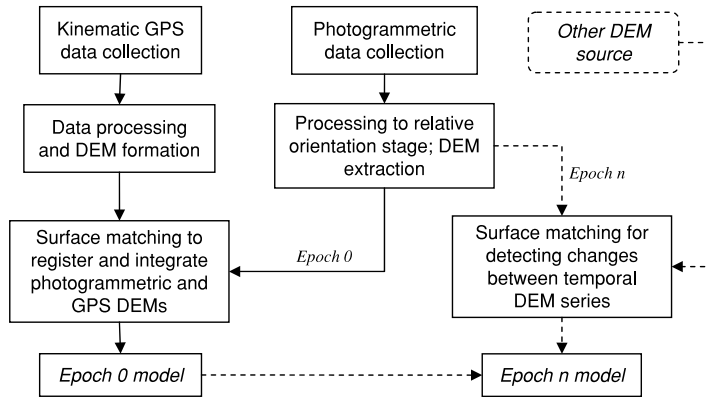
Kinematic GPS data collection

Photogrammetric data collection

Other DEM source

Data processing and DEM formation

Processing to relative orientation stage; DEM extraction

Epoch n

Surface matching to register and integrate photogrammetric and GPS DEMs

Epoch 0

Surface matching for detecting changes between temporal DEM series

Epoch 0 model

Epoch n model